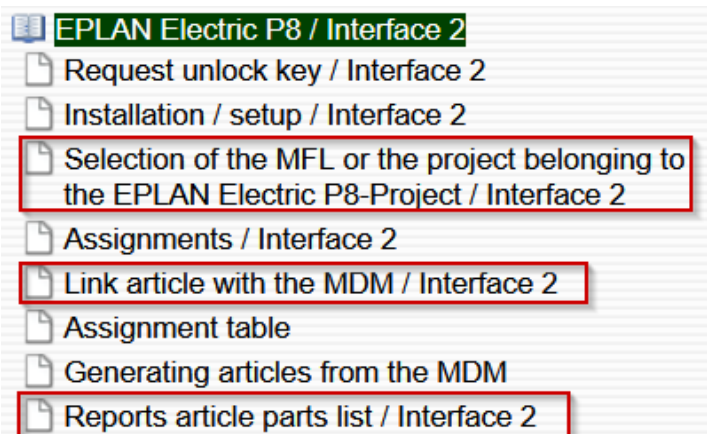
EPLAN Electric P8 / Interface 2

Request unlock key / Interface 2

Installation / setup / Interface 2

Selection of the MFL or the project belonging to the EPLAN Electric P8-Project / Interface 2

Assignments / Interface 2

Link article with the MDM / Interface 2

Assignment table

Generating articles from the MDM

Reports article parts list / Interface 2